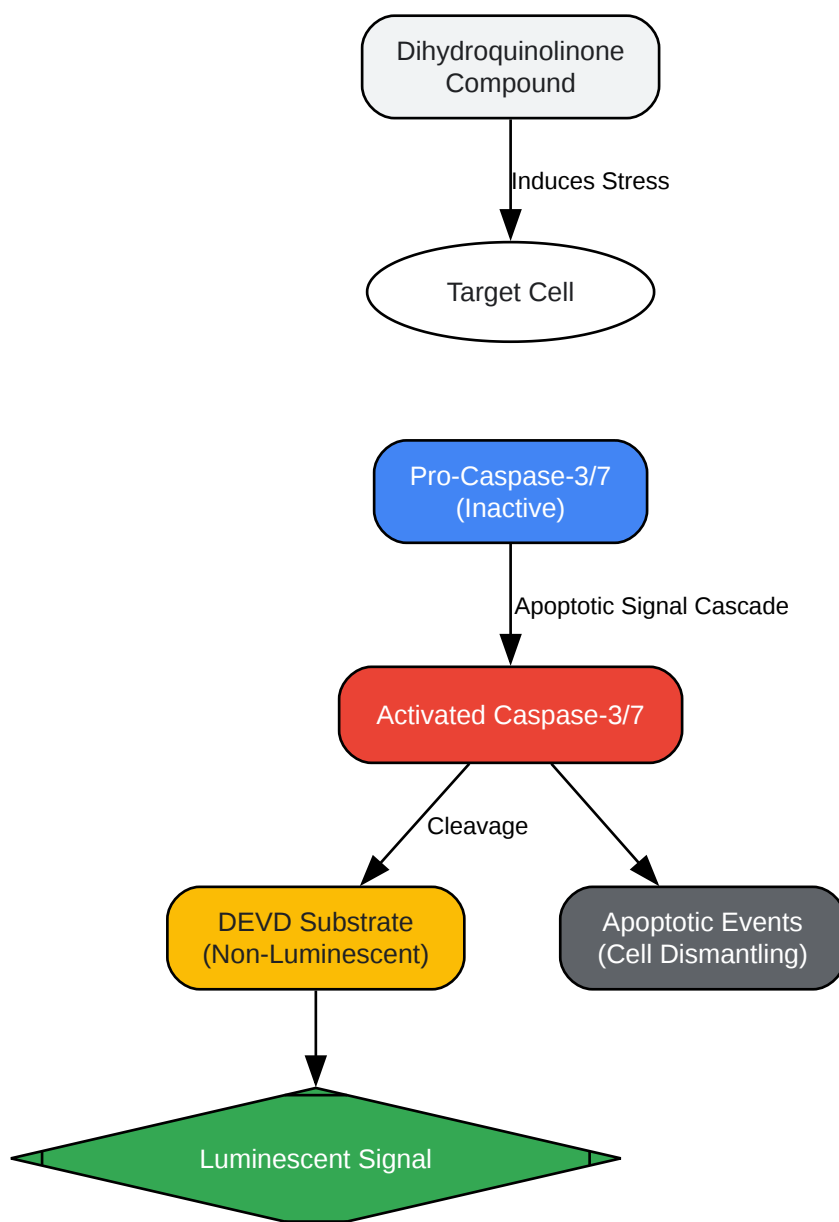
Dihydroquinolinone Compound

Induces Stress

Target Cell

Pro-Caspase-3/7 (Inactive)

Apoptotic Signal Cascade

Activated Caspase-3/7

Cleavage

DEVD Substrate (Non-Luminescent)

Apoptotic Events (Cell Dismantling)

Luminescent Signal